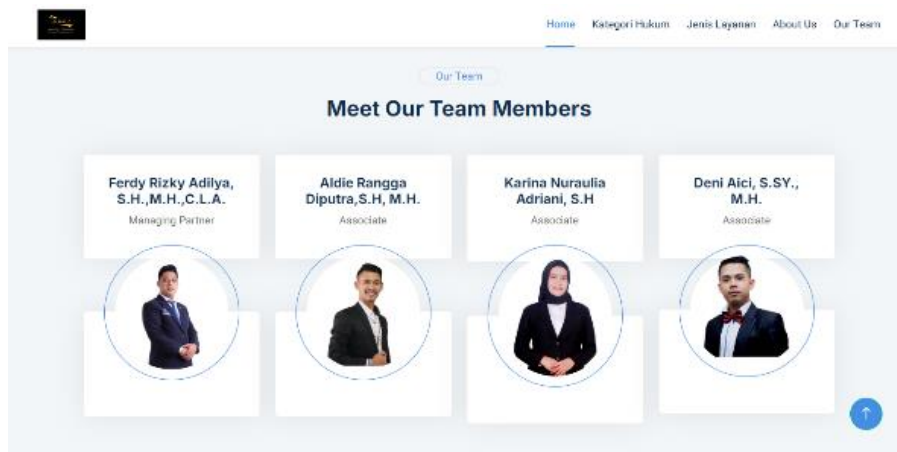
Home Kategori Hukum Jenis Layanan About Us Our Team

Our Team

Meet Our Team Members

Ferdy Rizky Adilya, S.H.,M.H.,C.L.A.

Managing Partner

Aldie Rangga Diputra,S.H, M.H.

Associate

Karina Nuraulia Adriani, S.H

Associate

Deni Aici, S.SY., M.H.

Associate